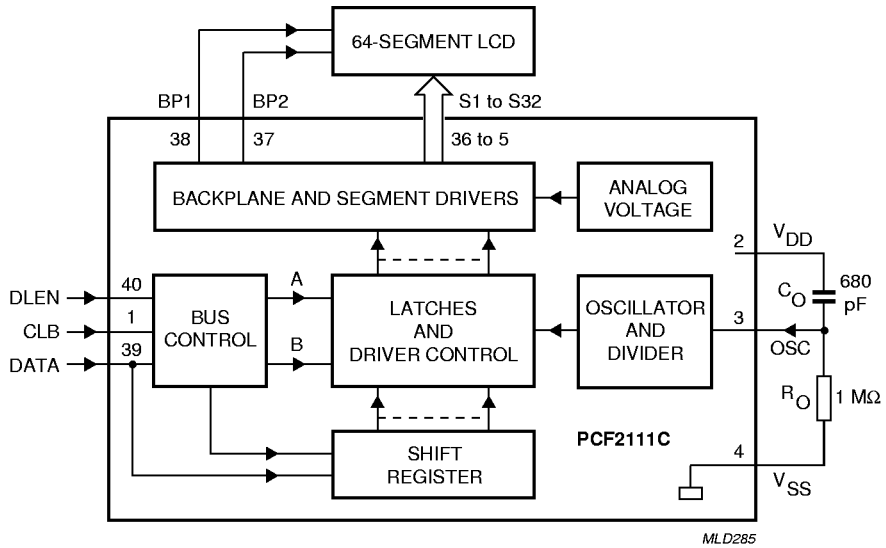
64-SEGMENT LCD

BP1 BP2 S1 to S32

38 37 36 to 5

BACKPLANE AND SEGMENT DRIVERS

ANALOG VOLTAGE

2 $V_{DD}$

DLEN 40
CLB 1
DATA 39

BUS CONTROL

A
B

LATCHES AND DRIVER CONTROL

OSCILLATOR AND DIVIDER

$C_O$ 680 pF

3 OSC

$R_O$ 1 MΩ

SHIFT REGISTER

PCF2111C

4 $V_{SS}$

MLD285